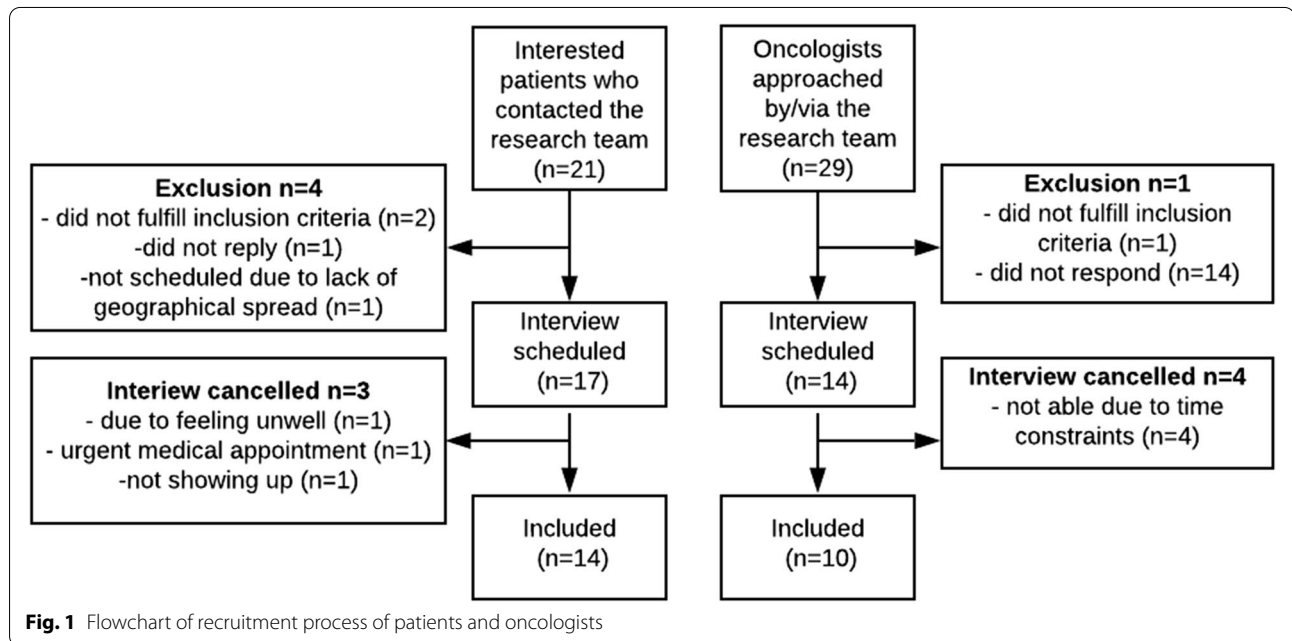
Interested patients who contacted the research team (n=21)

Oncologists approached by/via the research team (n=29)

**Exclusion n=4**
- did not fulfill inclusion criteria (n=2)
-did not reply (n=1)
-not scheduled due to lack of geographical spread (n=1)

**Exclusion n=1**
- did not fulfill inclusion criteria (n=1)
- did not respond (n=14)

Interview scheduled (n=17)

Interview scheduled (n=14)

**Interiew cancelled n=3**
- due to feeling unwell (n=1)
- urgent medical appointment (n=1)
-not showing up (n=1)

**Interview cancelled n=4**
- not able due to time constraints (n=4)

Included (n=14)

Included (n=10)

**Fig. 1** Flowchart of recruitment process of patients and oncologists